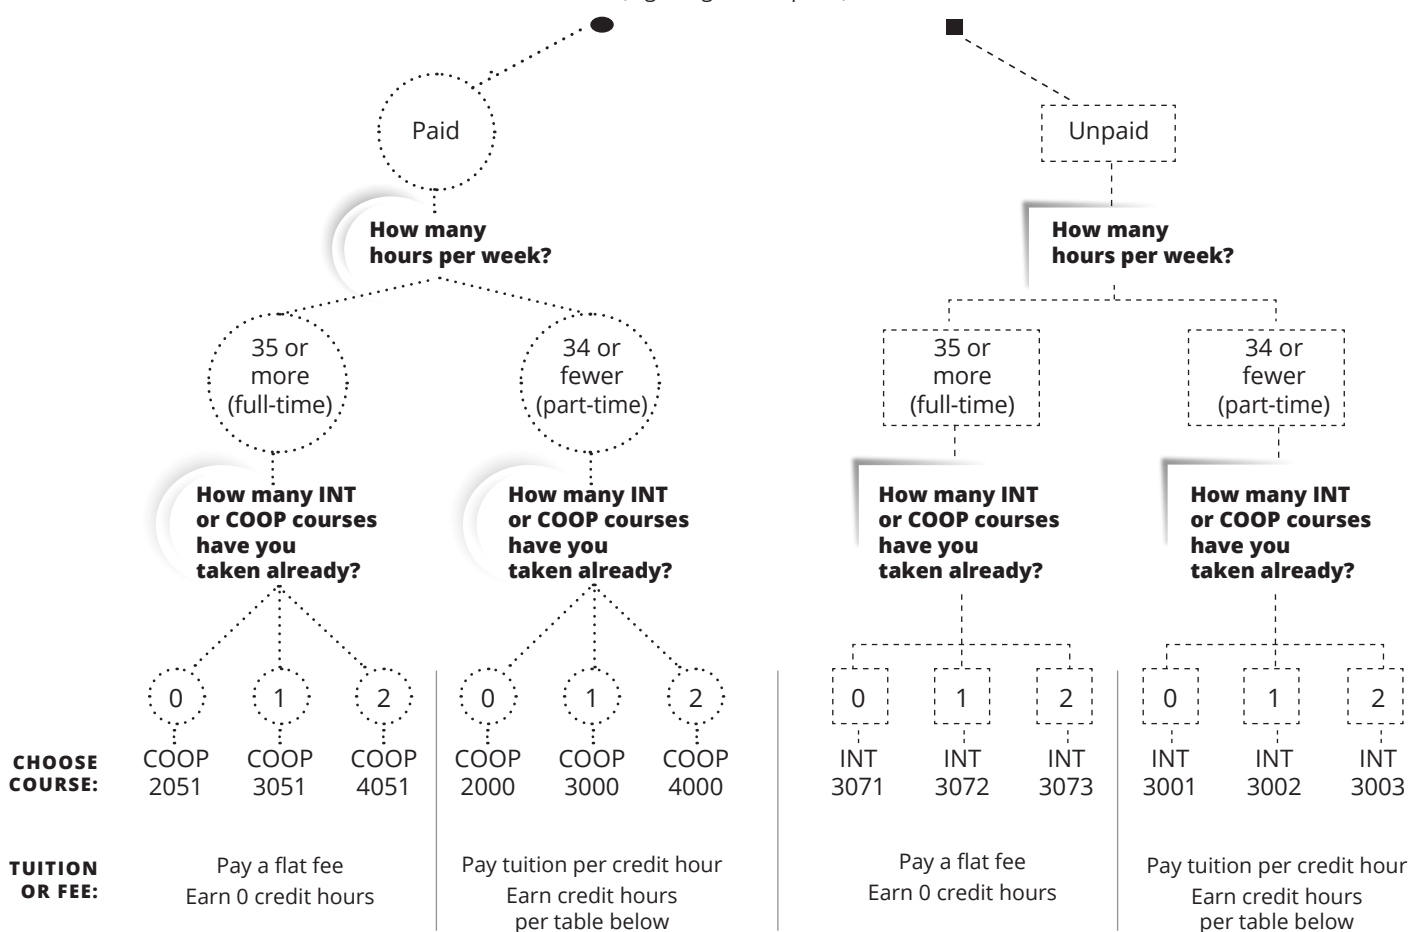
Paid

How many hours per week?

35 or more (full-time)

34 or fewer (part-time)

How many INT or COOP courses have you taken already?

How many INT or COOP courses have you taken already?

0 1 2 0 1 2

Unpaid

How many hours per week?

35 or more (full-time)

34 or fewer (part-time)

How many INT or COOP courses have you taken already?

How many INT or COOP courses have you taken already?

0 1 2 0 1 2

CHOOSE COURSE:

COOP 2051 COOP 3051 COOP 4051

COOP 2000 COOP 3000 COOP 4000

INT 3071 INT 3072 INT 3073

INT 3001 INT 3002 INT 3003

TUITION OR FEE:

Pay a flat fee
Earn 0 credit hours

Pay tuition per credit hour
Earn credit hours per table below

Pay a flat fee
Earn 0 credit hours

Pay tuition per credit hour
Earn credit hours per table below